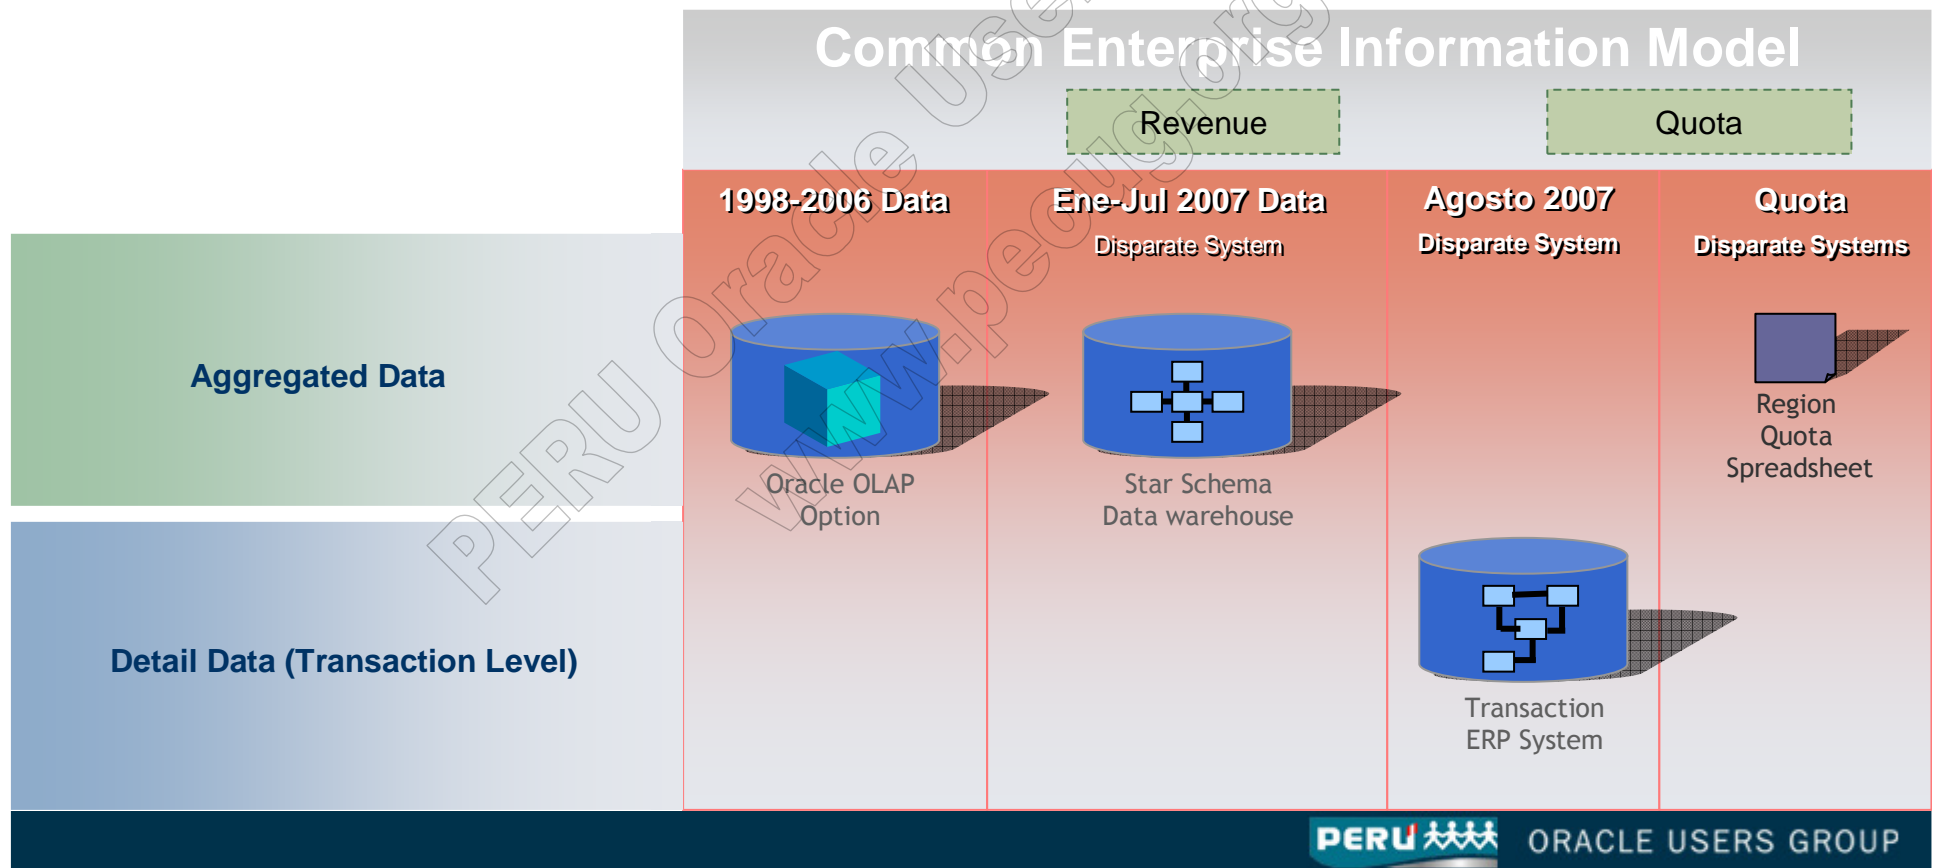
Common Enterprise Information Model

Revenue

Quota

1998-2006 Data

Ene-Jul 2007 Data
Disparate System

Agosto 2007
Disparate System

Quota
Disparate Systems

Aggregated Data

Detail Data (Transaction Level)

Oracle OLAP Option

Star Schema Data warehouse

Region Quota Spreadsheet

Transaction ERP System

PERU Oracle Users Group
www.peoug.org

PERU ORACLE USERS GROUP